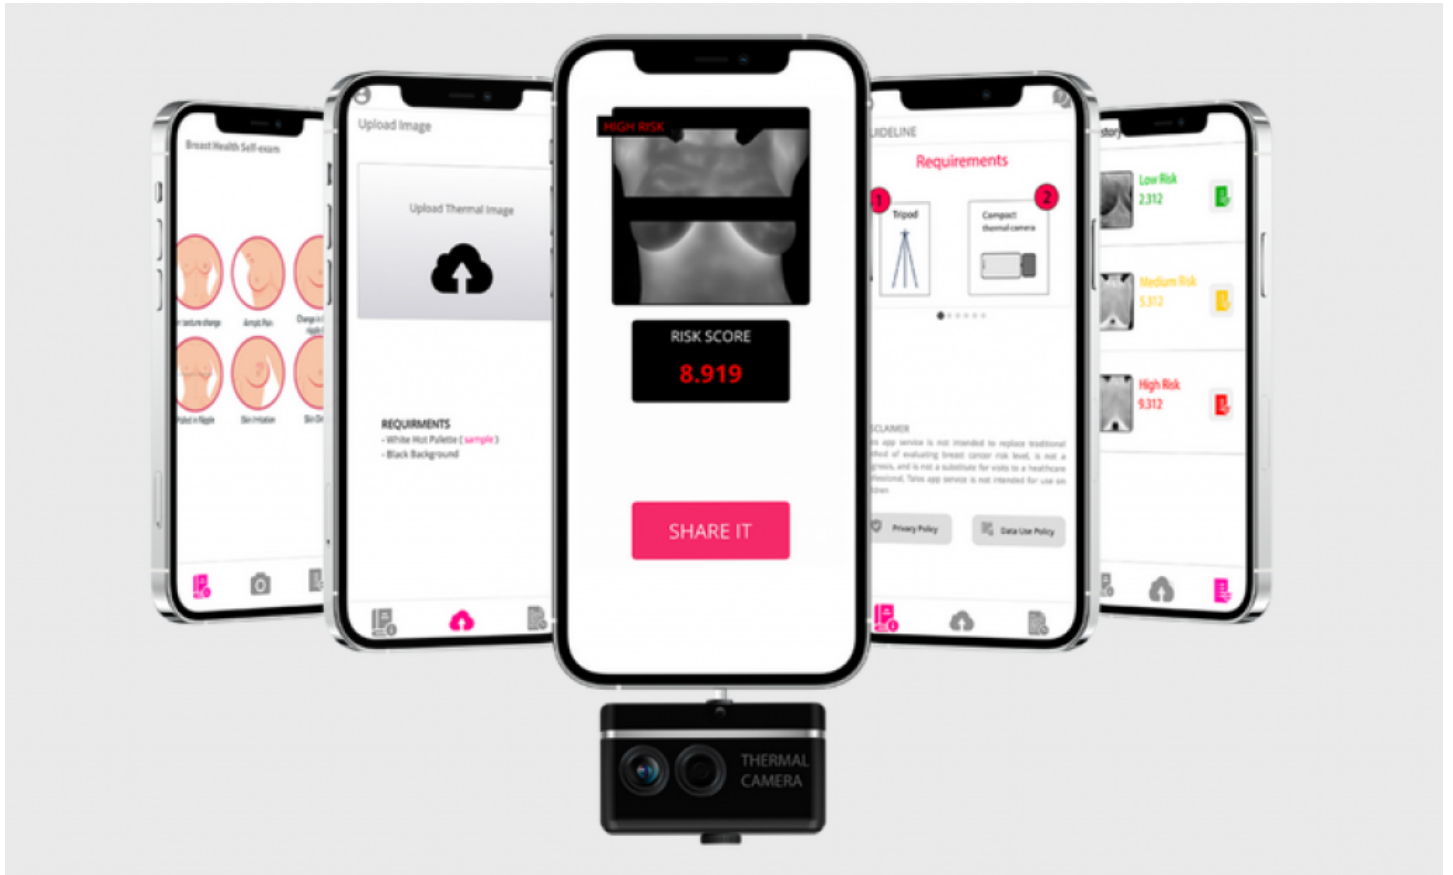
Breast Health Self-exam

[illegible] texture change
Armpit Pain
Change in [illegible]
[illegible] in Nipple
Skin Irritation
Skin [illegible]

Upload Image

Upload Thermal Image

REQUIREMENTS
- White Hot Palette ( sample )
- Black Background

HIGH RISK

RISK SCORE
8.919

SHARE IT

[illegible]IDELINE

Requirements

1
Tripod

2
Compact thermal camera

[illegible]SCLAIMER
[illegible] app service is not intended to replace traditional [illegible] of evaluating breast cancer risk level, is not a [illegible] and is not a substitute for visits to a healthcare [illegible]. This app service is not intended for use on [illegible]

Privacy Policy
Data Use Policy

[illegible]story

Low Risk
2.312

Medium Risk
5.312

High Risk
9.312

THERMAL
CAMERA